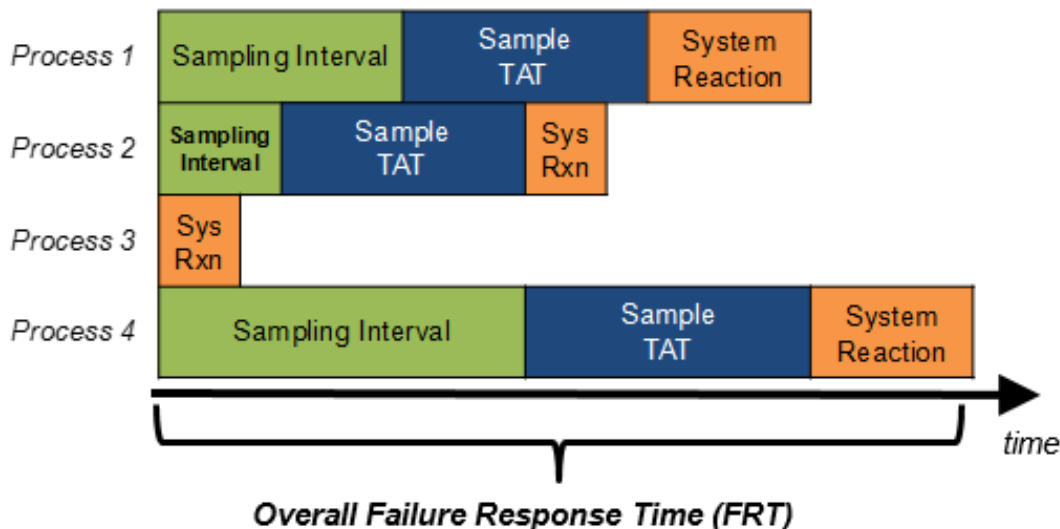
Process 1 Sampling Interval Sample TAT System Reaction

Process 2 Sampling Interval Sample TAT Sys Rxn

Process 3 Sys Rxn

Process 4 Sampling Interval Sample TAT System Reaction

time

Overall Failure Response Time (FRT)